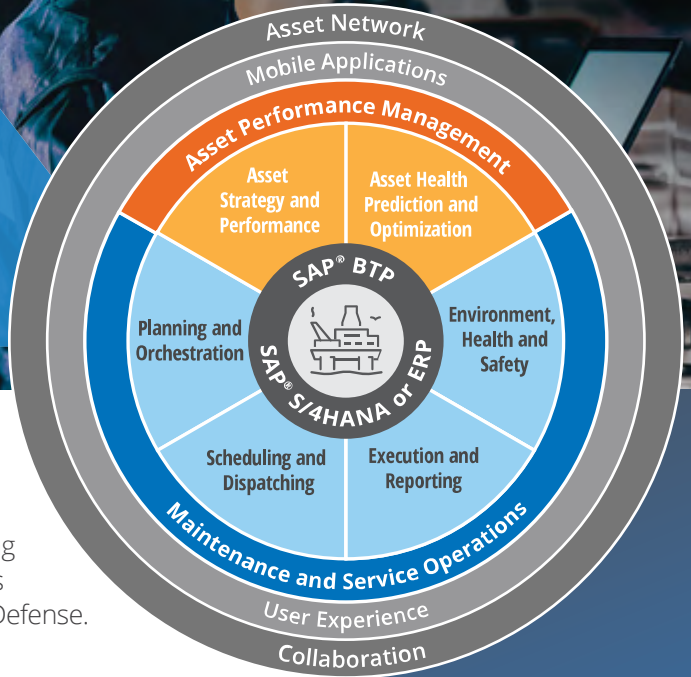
Asset Network
Mobile Applications
Asset Performance Management
Asset Strategy and Performance
Asset Health Prediction and Optimization
Planning and Orchestration
SAP® BTP
SAP® S/4HANA or ERP
Environment, Health and Safety
Scheduling and Dispatching
Execution and Reporting
Maintenance and Service Operations
User Experience
Collaboration
g
s
Defense.